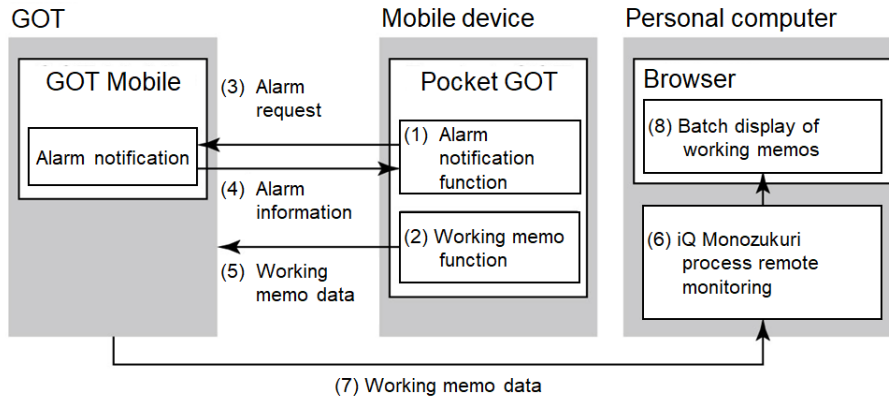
GOT

GOT Mobile

Alarm notification

(3) Alarm request

(4) Alarm information

(5) Working memo data

Mobile device

Pocket GOT

(1) Alarm notification function

(2) Working memo function

Personal computer

Browser

(8) Batch display of working memos

(6) iQ Monozukuri process remote monitoring

(7) Working memo data